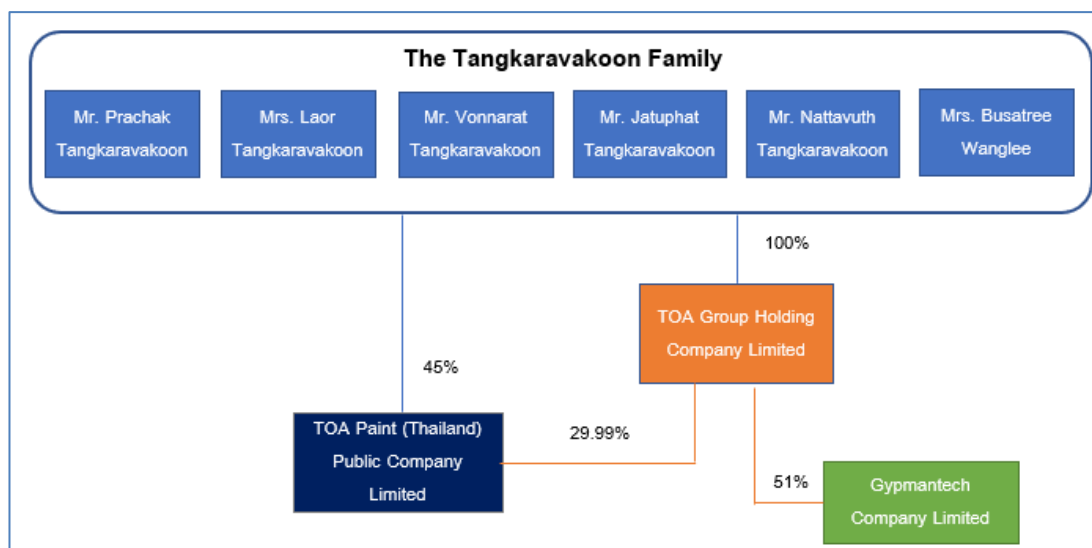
The Tangkaravakoon Family

Mr. Prachak Tangkaravakoon

Mrs. Laor Tangkaravakoon

Mr. Vonnarat Tangkaravakoon

Mr. Jatuphat Tangkaravakoon

Mr. Nattavuth Tangkaravakoon

Mrs. Busatree Wanglee

100%

TOA Group Holding Company Limited

45%

TOA Paint (Thailand) Public Company Limited

29.99%

51%

Gypmantech Company Limited